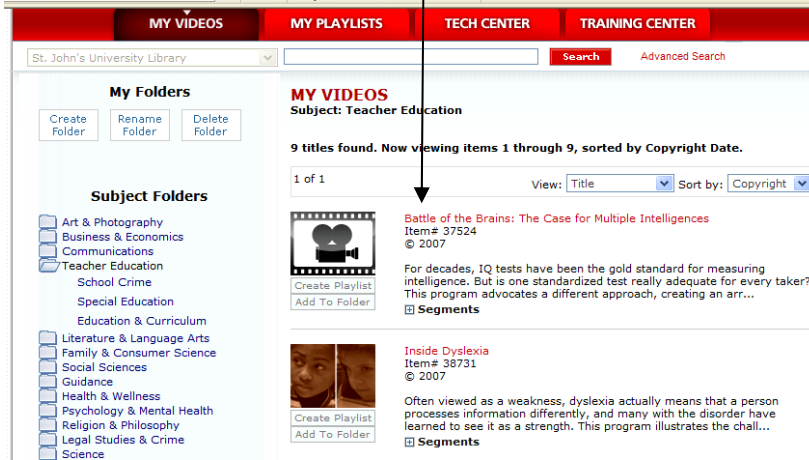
MY VIDEOS MY PLAYLISTS TECH CENTER TRAINING CENTER

St. John's University Library

Search

Advanced Search

My Folders

Create Folder
Rename Folder
Delete Folder

Subject Folders

Art & Photography
Business & Economics
Communications
Teacher Education
School Crime
Special Education
Education & Curriculum
Literature & Language Arts
Family & Consumer Science
Social Sciences
Guidance
Health & Wellness
Psychology & Mental Health
Religion & Philosophy
Legal Studies & Crime
Science

MY VIDEOS
Subject: Teacher Education

9 titles found. Now viewing items 1 through 9, sorted by Copyright Date.

1 of 1

View: Title
Sort by: Copyright

Create Playlist
Add To Folder

Battle of the Brains: The Case for Multiple Intelligences
Item# 37524
© 2007

For decades, IQ tests have been the gold standard for measuring intelligence. But is one standardized test really adequate for every taker? This program advocates a different approach, creating an arr...

Segments

Create Playlist
Add To Folder

Inside Dyslexia
Item# 38731
© 2007

Often viewed as a weakness, dyslexia actually means that a person processes information differently, and many with the disorder have learned to see it as a strength. This program illustrates the chall...

Segments